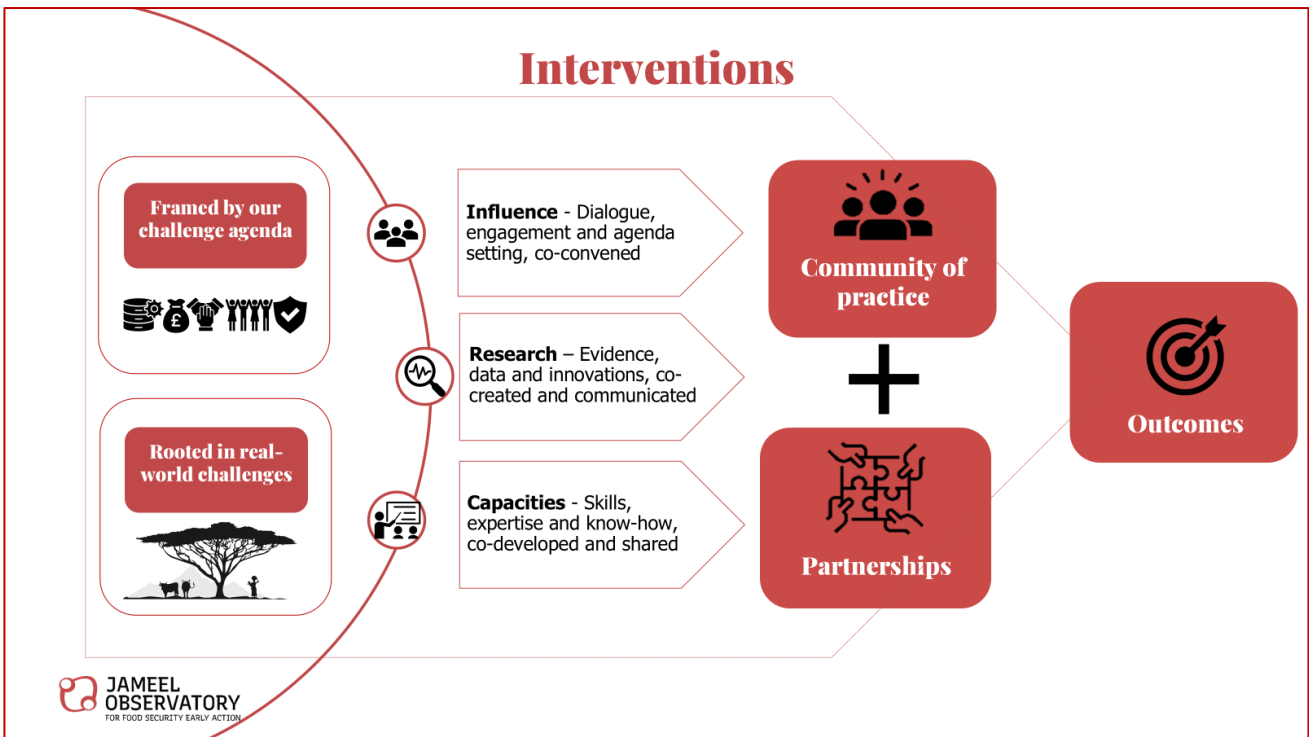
Interventions

Framed by our challenge agenda

Rooted in real-world challenges

**Influence** - Dialogue, engagement and agenda setting, co-convened

**Research** – Evidence, data and innovations, co-created and communicated

**Capacities** - Skills, expertise and know-how, co-developed and shared

Community of practice

+

Partnerships

Outcomes

JAMEEL OBSERVATORY
FOR FOOD SECURITY EARLY ACTION